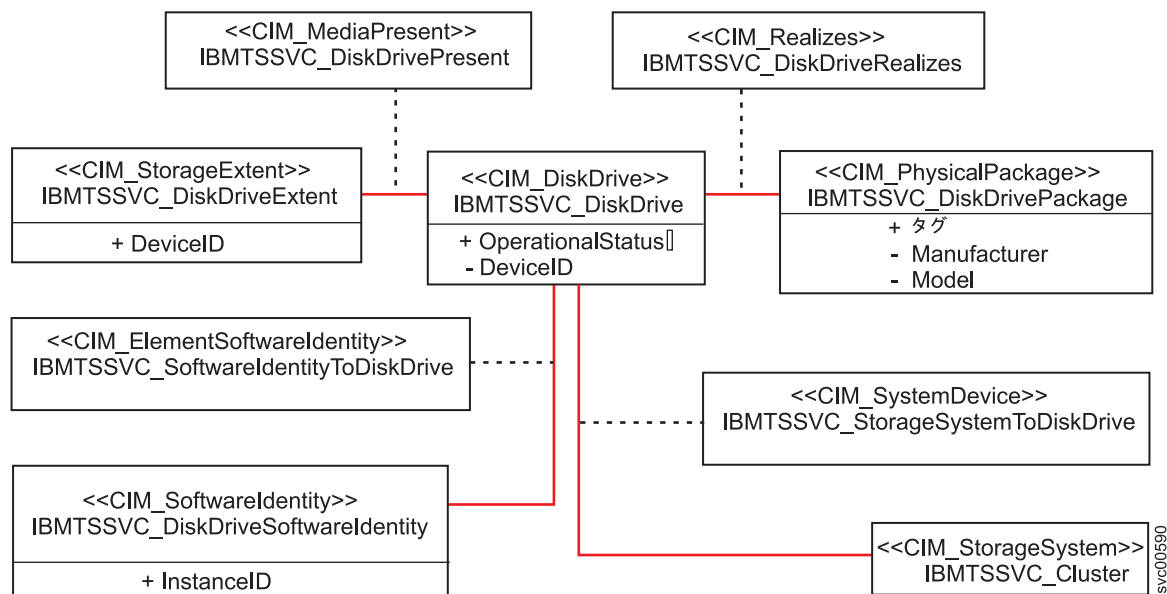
<<CIM_MediaPresent>>
IBMTSSVC_DiskDrivePresent

<<CIM_Realizes>>
IBMTSSVC_DiskDriveRealizes

<<CIM_StorageExtent>>
IBMTSSVC_DiskDriveExtent
+ DeviceID

<<CIM_DiskDrive>>
IBMTSSVC_DiskDrive
+ OperationalStatus[]
- DeviceID

<<CIM_PhysicalPackage>>
IBMTSSVC_DiskDrivePackage
+ タグ
- Manufacturer
- Model

<<CIM_ElementSoftwareIdentity>>
IBMTSSVC_SoftwareIdentityToDiskDrive

<<CIM_SystemDevice>>
IBMTSSVC_StorageSystemToDiskDrive

<<CIM_SoftwareIdentity>>
IBMTSSVC_DiskDriveSoftwareIdentity
+ InstanceID

<<CIM_StorageSystem>>
IBMTSSVC_Cluster

svc00590